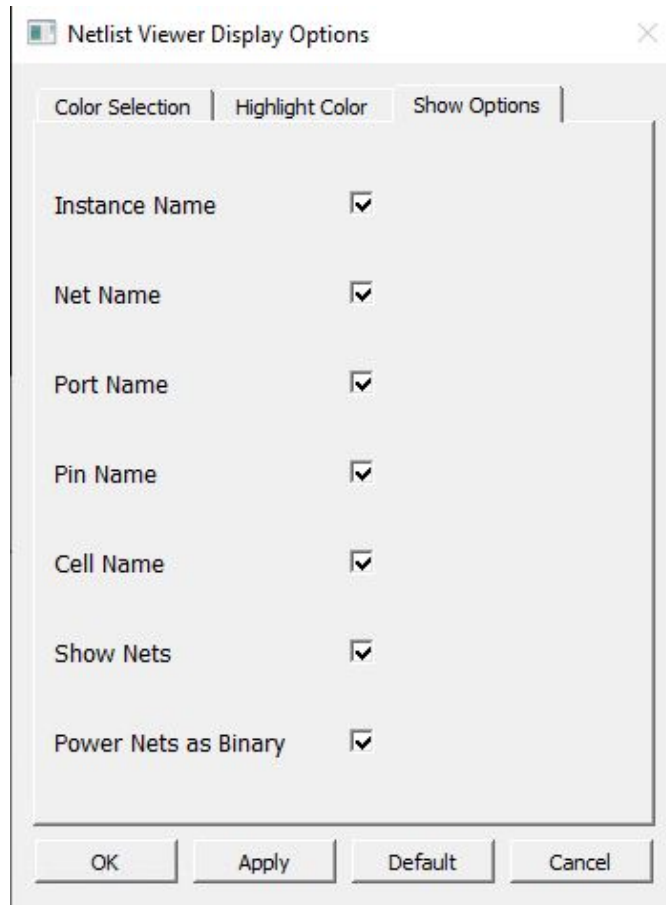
Netlist Viewer Display Options

Color Selection | Highlight Color | Show Options

Instance Name

Net Name

Port Name

Pin Name

Cell Name

Show Nets

Power Nets as Binary

OK | Apply | Default | Cancel